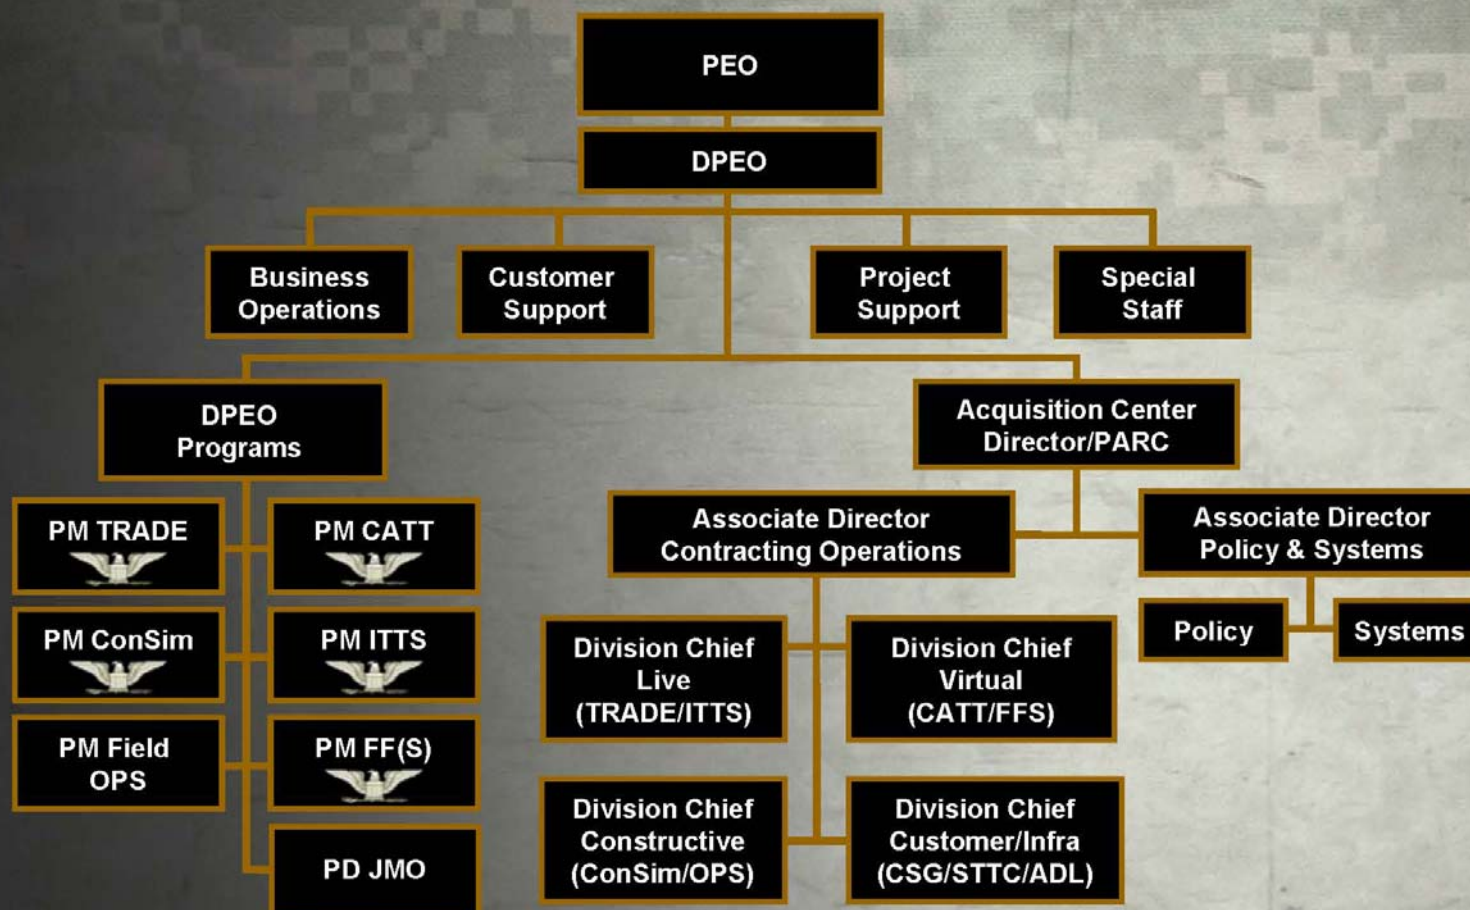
PEO

DPEO

Business Operations

Customer Support

Project Support

Special Staff

DPEO Programs

Acquisition Center Director/PARC

PM TRADE

PM CATT

PM ConSim

PM ITTS

PM Field OPS

PM FF(S)

PD JMO

Associate Director Contracting Operations

Associate Director Policy & Systems

Policy

Systems

Division Chief Live (TRADE/ITTS)

Division Chief Virtual (CATT/FFS)

Division Chief Constructive (ConSim/OPS)

Division Chief Customer/Infra (CSG/STTC/ADL)